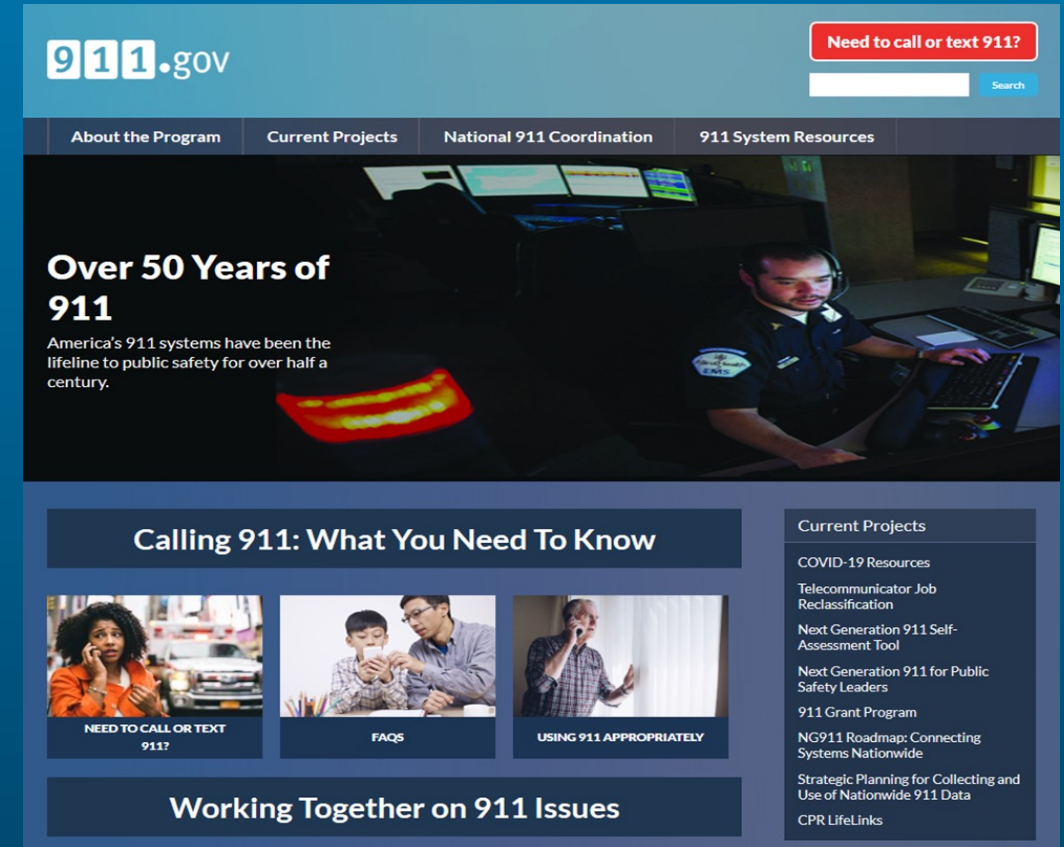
911.gov

Need to call or text 911?

Search

About the Program | Current Projects | National 911 Coordination | 911 System Resources

Over 50 Years of 911

America's 911 systems have been the lifeline to public safety for over half a century.

EMS

Calling 911: What You Need To Know

NEED TO CALL OR TEXT 911?

FAQS

USING 911 APPROPRIATELY

Working Together on 911 Issues

Current Projects

COVID-19 Resources

Telecommunicator Job Reclassification

Next Generation 911 Self-Assessment Tool

Next Generation 911 for Public Safety Leaders

911 Grant Program

NG911 Roadmap: Connecting Systems Nationwide

Strategic Planning for Collecting and Use of Nationwide 911 Data

CPR LifeLinks